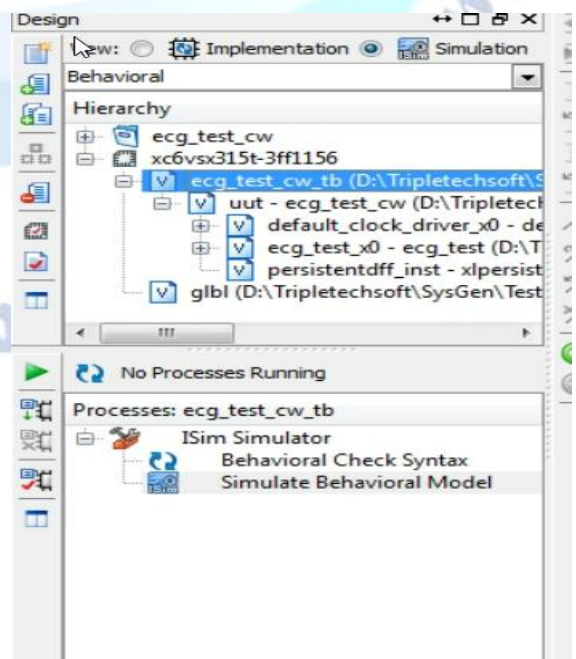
Design

View: Implementation Simulation

Behavioral

Hierarchy

ecg_test_cw

xc6vsx315t-3ff1156

ecg_test_cw_tb (D:\Tripletechsoft\S

uut - ecg_test_cw (D:\Tripletech

default_clock_driver_x0 - de

ecg_test_x0 - ecg_test (D:\T

persistentdff_inst - xlpersist

glbl (D:\Tripletechsoft\SysGen\Test

No Processes Running

Processes: ecg_test_cw_tb

ISim Simulator

Behavioral Check Syntax

Simulate Behavioral Model